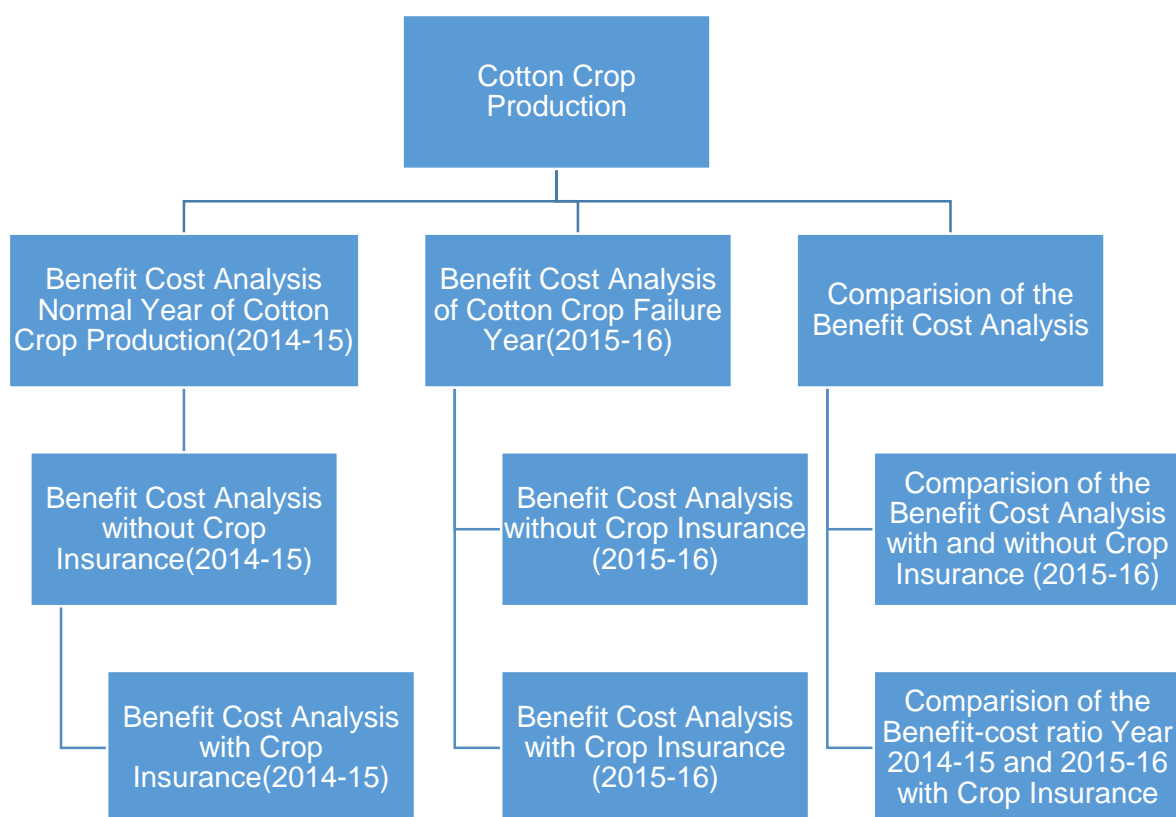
Cotton Crop Production

Benefit Cost Analysis Normal Year of Cotton Crop Production(2014-15)

Benefit Cost Analysis of Cotton Crop Failure Year(2015-16)

Comparision of the Benefit Cost Analysis

Benefit Cost Analysis without Crop Insurance(2014-15)

Benefit Cost Analysis with Crop Insurance(2014-15)

Benefit Cost Analysis without Crop Insurance (2015-16)

Benefit Cost Analysis with Crop Insurance (2015-16)

Comparision of the Benefit Cost Analysis with and without Crop Insurance (2015-16)

Comparision of the Benefit-cost ratio Year 2014-15 and 2015-16 with Crop Insurance